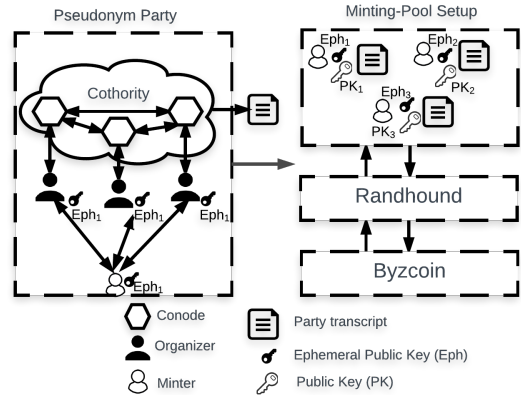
Pseudonym Party

Minting-Pool Setup

Cothority

Eph$_1$

Eph$_1$

Eph$_1$

Eph$_1$

Eph$_1$

PK$_1$

Eph$_2$

PK$_2$

Eph$_3$

PK$_3$

Randhound

Byzcoin

Conode

Organizer

Minter

Party transcript

Ephemeral Public Key (Eph)

Public Key (PK)